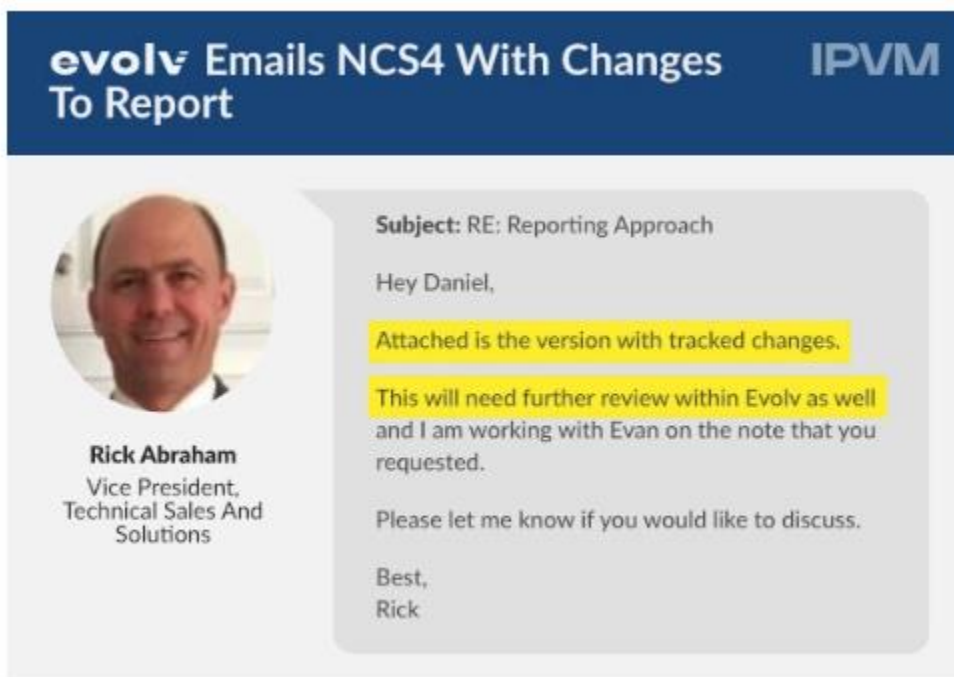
evolv Emails NCS4 With Changes To Report

IPVM

Rick Abraham
Vice President, Technical Sales And Solutions

Subject: RE: Reporting Approach

Hey Daniel,

Attached is the version with tracked changes.

This will need further review within Evolv as well and I am working with Evan on the note that you requested.

Please let me know if you would like to discuss.

Best,
Rick